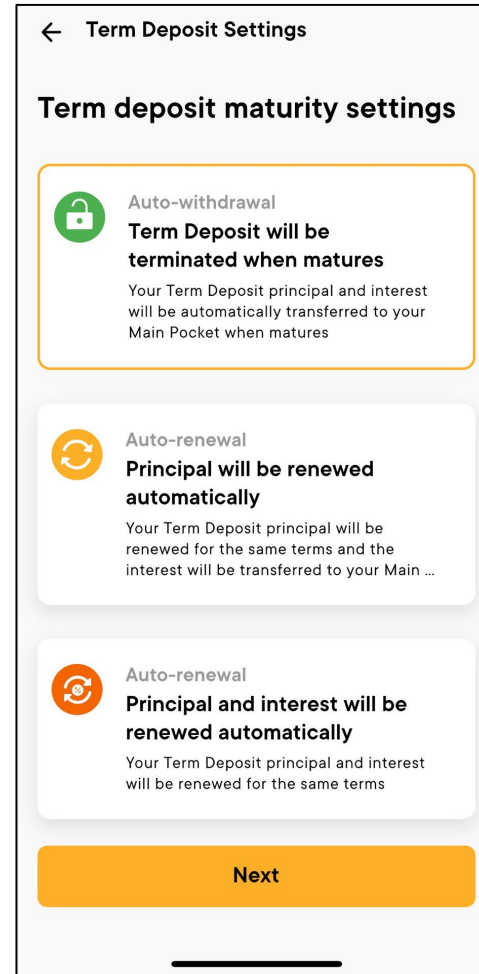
← Term Deposit Settings

Term deposit maturity settings

Auto-withdrawal
Term Deposit will be terminated when matures
Your Term Deposit principal and interest will be automatically transferred to your Main Pocket when matures

Auto-renewal
Principal will be renewed automatically
Your Term Deposit principal will be renewed for the same terms and the interest will be transferred to your Main ...

Auto-renewal
Principal and interest will be renewed automatically
Your Term Deposit principal and interest will be renewed for the same terms

Next